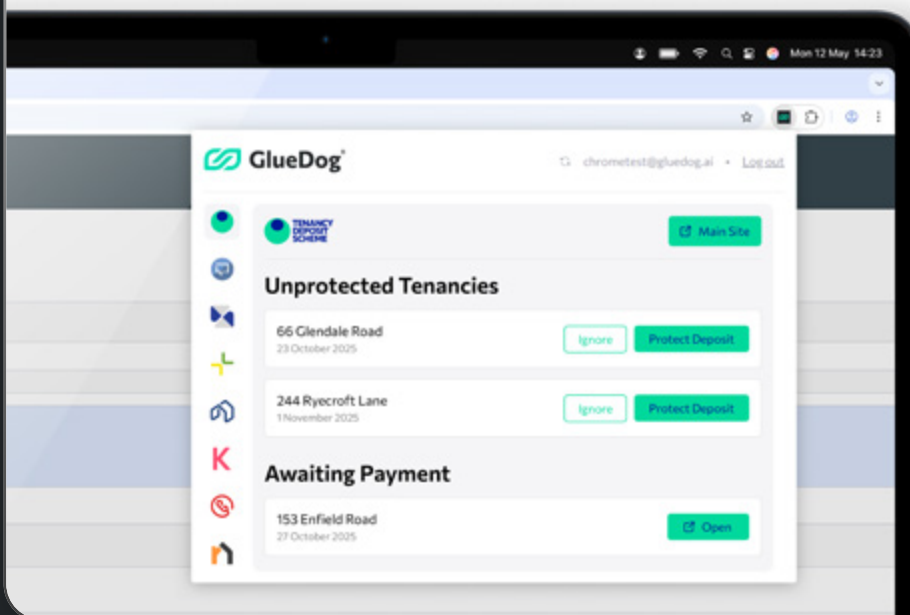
Mon 12 May 14:23

GlueDog

chrometest@gluedog.ai • Log out

TENANCY DEPOSIT SCHEME

Main Site

Unprotected Tenancies

66 Glendale Road
23 October 2025

Ignore
Protect Deposit

244 Ryecroft Lane
1 November 2025

Ignore
Protect Deposit

Awaiting Payment

153 Enfield Road
27 October 2025

Open

K